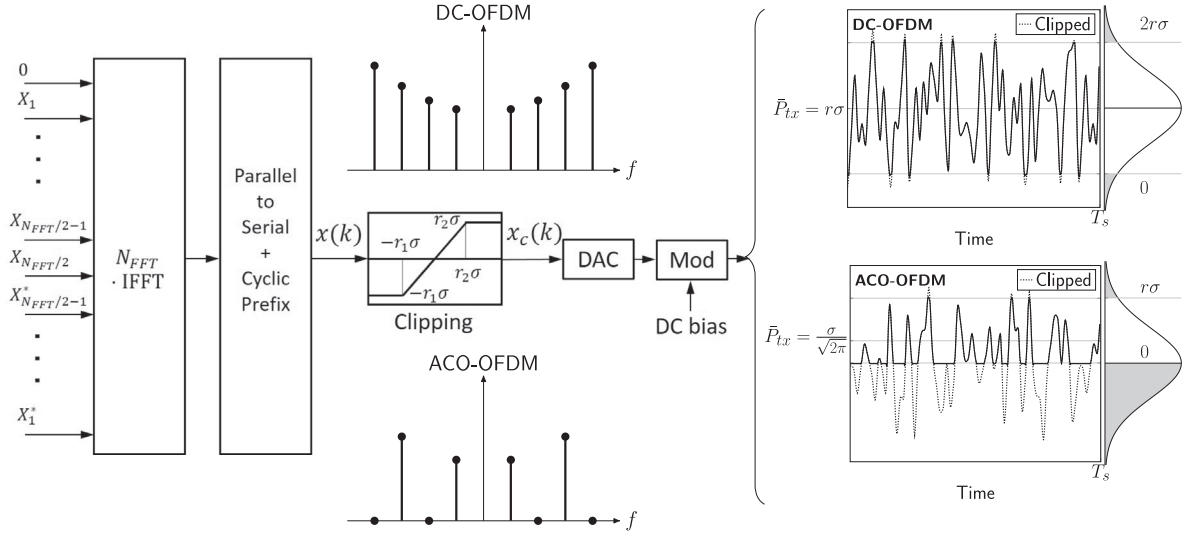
0

$X_1$

$X_{N_{FFT}/2-1}$

$X_{N_{FFT}/2}$

$X^*_{N_{FFT}/2-1}$

$X^*_1$

$N_{FFT} \cdot$ IFFT

Parallel to Serial + Cyclic Prefix

DC-OFDM

$f$

$x(k)$

$r_2\sigma$

$-r_1\sigma$

$r_2\sigma$

$-r_1\sigma$

$x_c(k)$

Clipping

DAC

Mod

DC bias

ACO-OFDM

$f$

DC-OFDM

Clipped

$2r\sigma$

$\bar{P}_{tx} = r\sigma$

0

$T_s$

Time

ACO-OFDM

Clipped

$r\sigma$

$\bar{P}_{tx} = \frac{\sigma}{\sqrt{2\pi}}$

0

$T_s$

Time